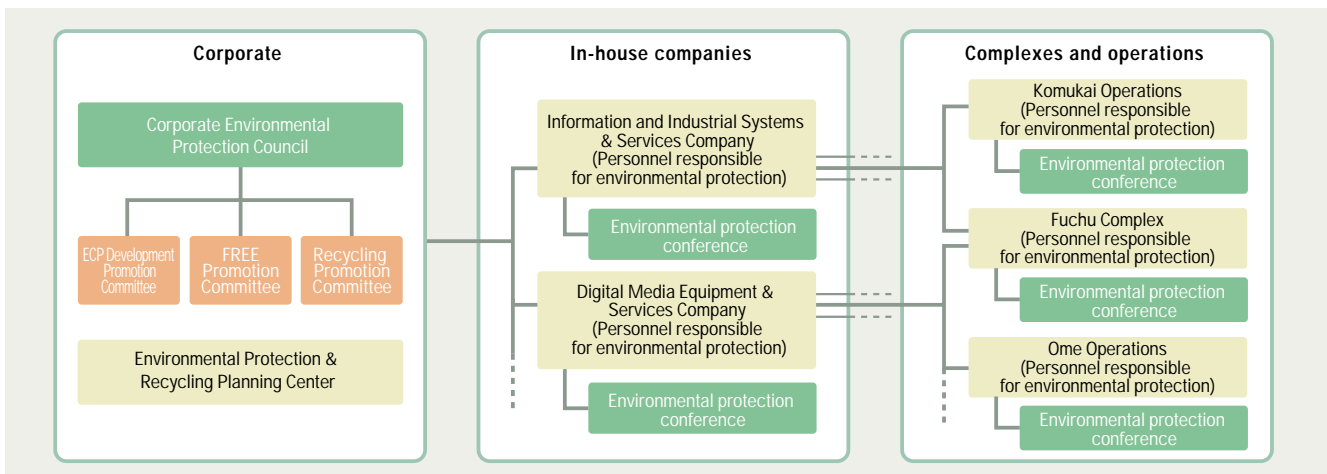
Corporate

Corporate Environmental Protection Council

ECP Development Promotion Committee

FREE Promotion Committee

Recycling Promotion Committee

Environmental Protection & Recycling Planning Center

In-house companies

Information and Industrial Systems & Services Company (Personnel responsible for environmental protection)

Environmental protection conference

Digital Media Equipment & Services Company (Personnel responsible for environmental protection)

Environmental protection conference

Complexes and operations

Komukai Operations (Personnel responsible for environmental protection)

Environmental protection conference

Fuchu Complex (Personnel responsible for environmental protection)

Environmental protection conference

Ome Operations (Personnel responsible for environmental protection)

Environmental protection conference